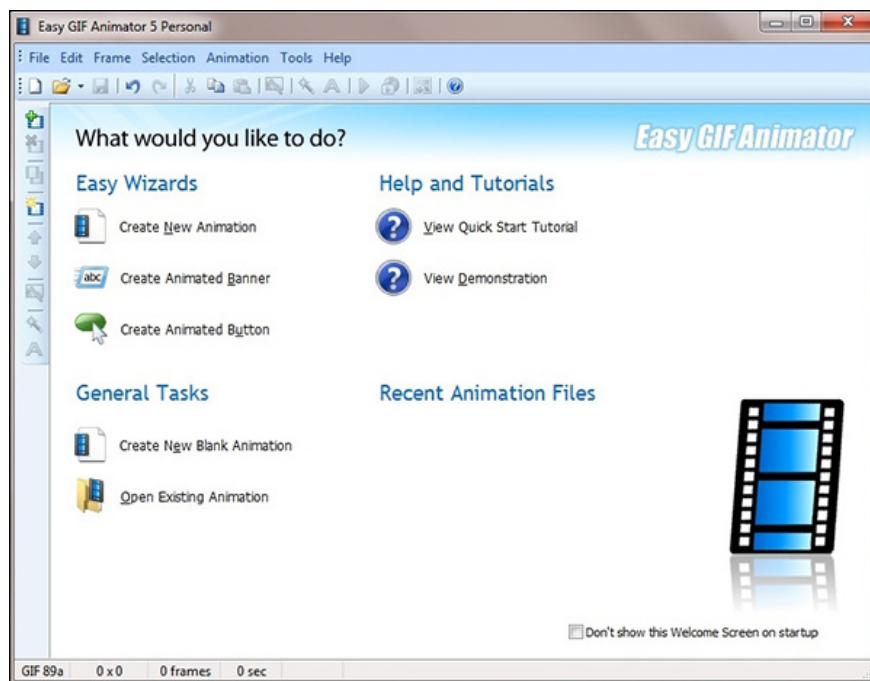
Easy GIF Animator 5 Personal

File Edit Frame Selection Animation Tools Help

What would you like to do?

Easy GIF Animator

Easy Wizards

Create New Animation

abc Create Animated Banner

Create Animated Button

Help and Tutorials

View Quick Start Tutorial

View Demonstration

General Tasks

Create New Blank Animation

Open Existing Animation

Recent Animation Files

Don't show this Welcome Screen on startup

GIF 89a | 0 x 0 | 0 frames | 0 sec